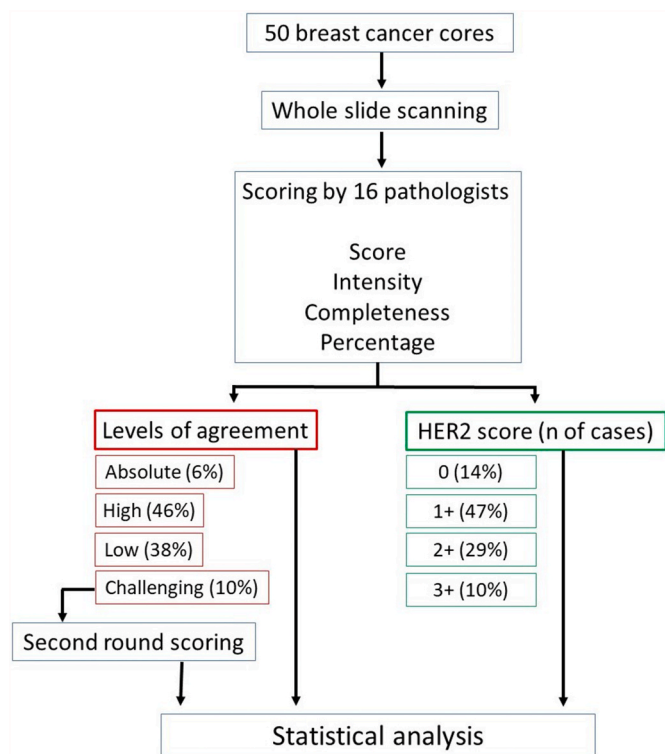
50 breast cancer cores

Whole slide scanning

Scoring by 16 pathologists

Score
Intensity
Completeness
Percentage

Levels of agreement

Absolute (6%)

High (46%)

Low (38%)

Challenging (10%)

Second round scoring

HER2 score (n of cases)

0 (14%)

1+ (47%)

2+ (29%)

3+ (10%)

Statistical analysis